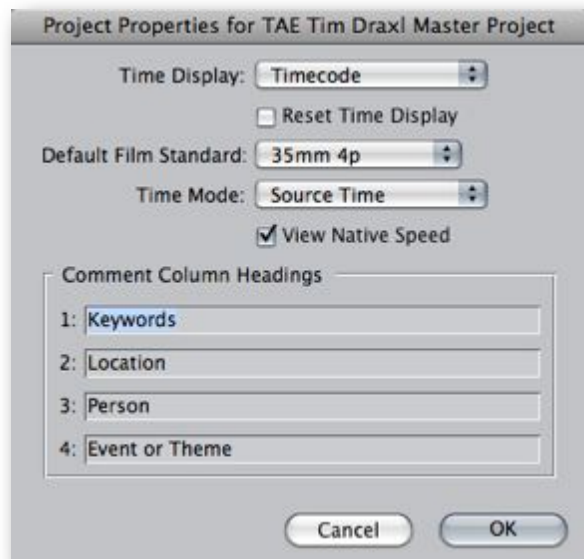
Project Properties for TAE Tim Draxl Master Project

Time Display: Timecode

Reset Time Display

Default Film Standard: 35mm 4p

Time Mode: Source Time

View Native Speed

Comment Column Headings

1: Keywords

2: Location

3: Person

4: Event or Theme

Cancel

OK